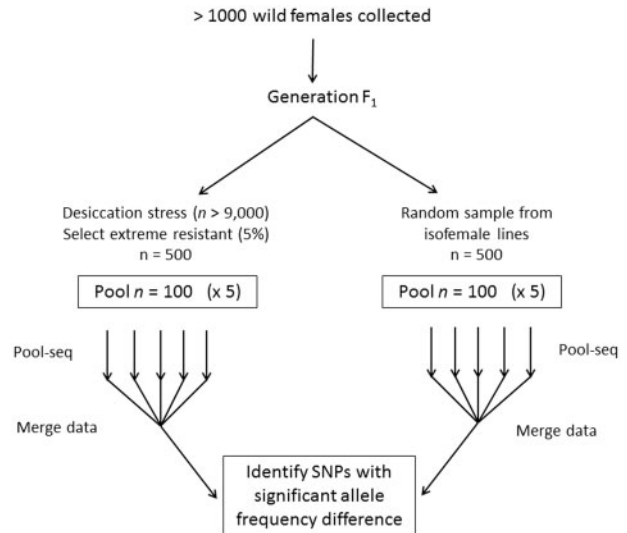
> 1000 wild females collected

Generation $F_1$

Desiccation stress ($n$ > 9,000)
Select extreme resistant (5%)
n = 500

Random sample from
isofemale lines
n = 500

Pool $n$ = 100 (x 5)

Pool $n$ = 100 (x 5)

Pool-seq

Pool-seq

Merge data

Merge data

Identify SNPs with significant allele frequency difference